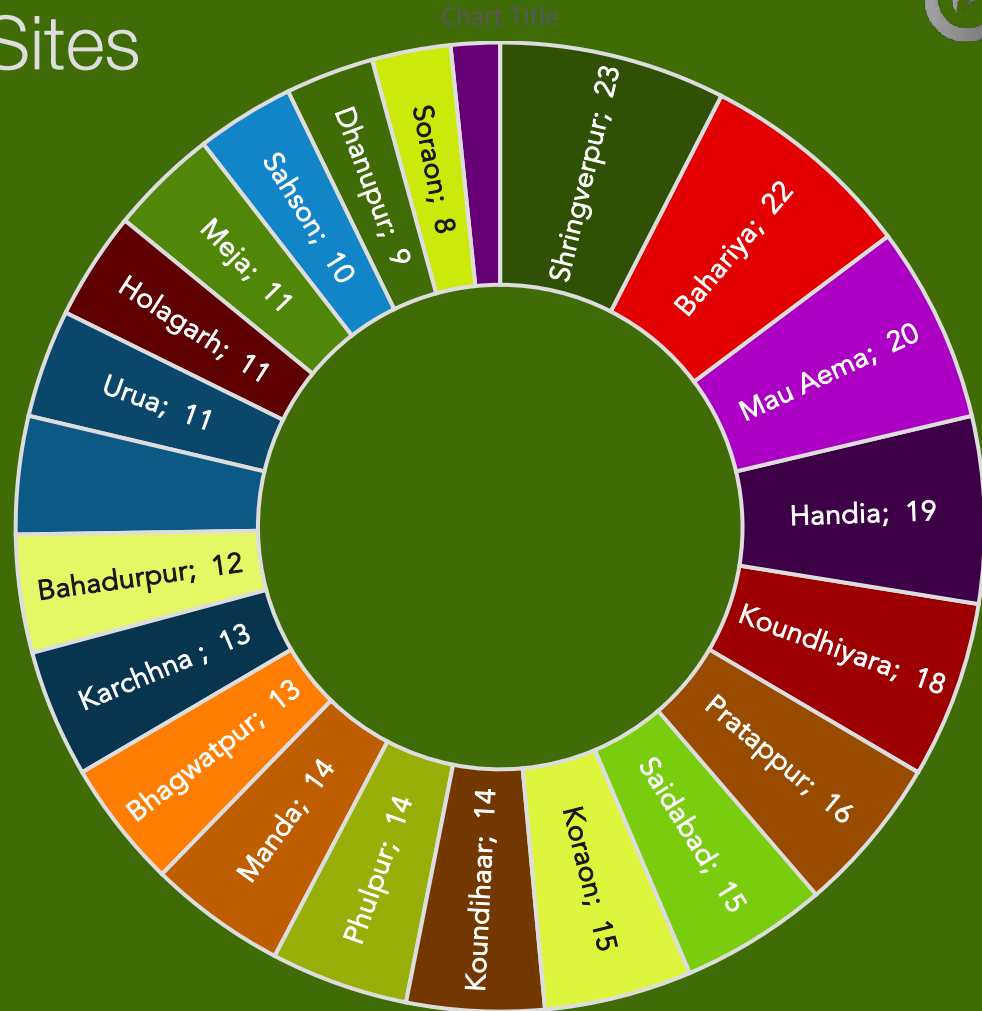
Sites

Chart Title

Shringverpur; 23
Bahariya; 22
Mau Aema; 20
Handia; 19
Koundhiyara; 18
Pratappur; 16
Saidabad; 15
Koraon; 15
Koundihaar; 14
Phulpur; 14
Manda; 14
Bhagwatpur; 13
Karchhna ; 13
Bahadurpur; 12
Urua; 11
Holagarh; 11
Meja; 11
Sahsoni; 10
Dhanupur; 9
Soraon; 8